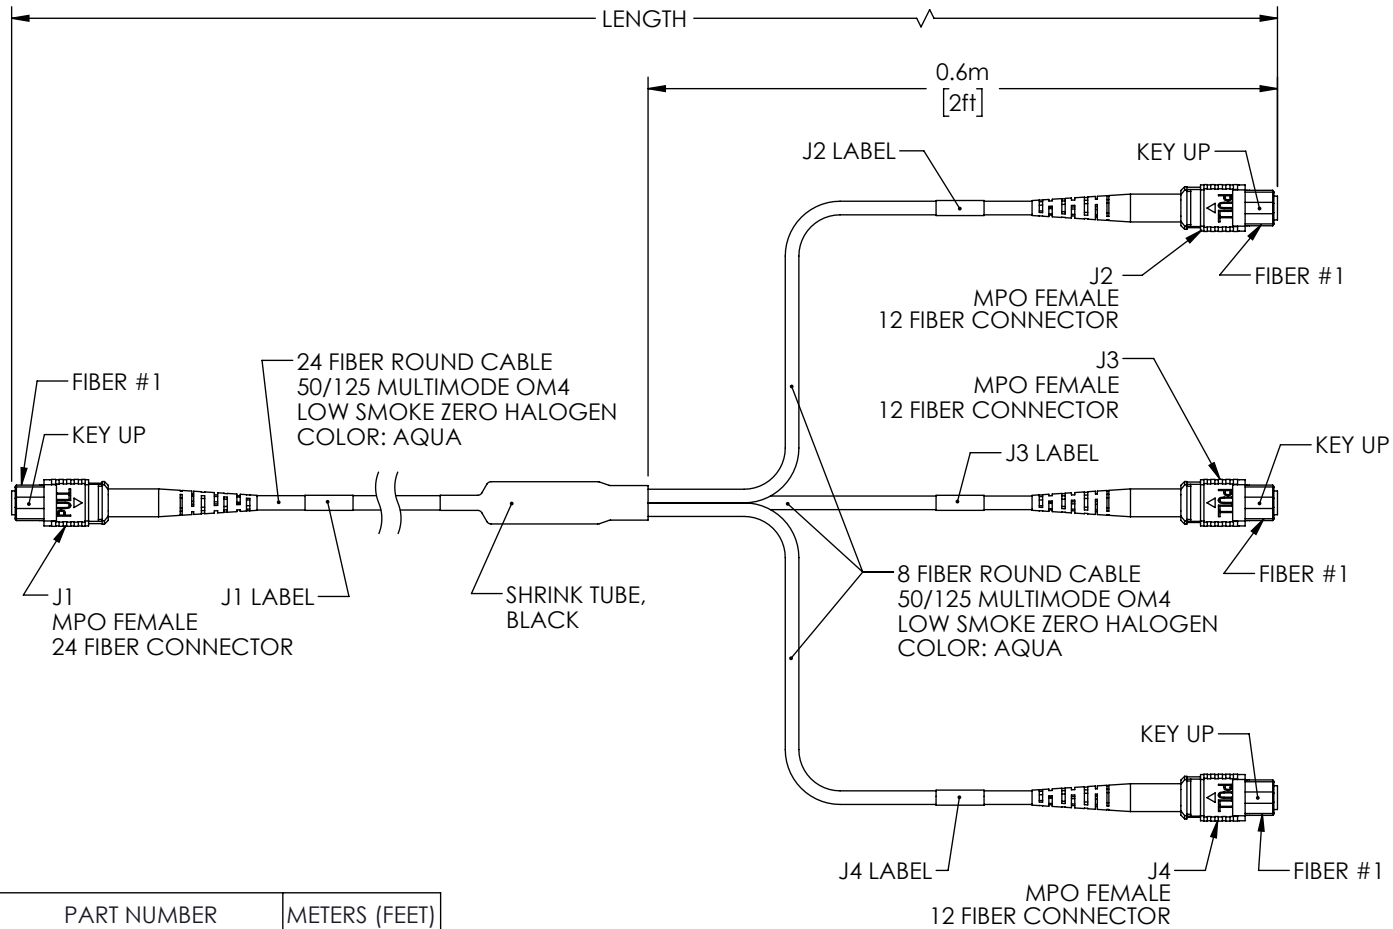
LENGTH

0.6m
[2ft]

J2 LABEL

KEY UP

PULL

J2
MPO FEMALE
12 FIBER CONNECTOR

FIBER #1

24 FIBER ROUND CABLE
50/125 MULTIMODE OM4
LOW SMOKE ZERO HALOGEN
COLOR: AQUA

J3
MPO FEMALE
12 FIBER CONNECTOR

FIBER #1

KEY UP

PULL

J3 LABEL

KEY UP

PULL

FIBER #1

J1
MPO FEMALE
24 FIBER CONNECTOR

J1 LABEL

SHRINK TUBE,
BLACK

8 FIBER ROUND CABLE
50/125 MULTIMODE OM4
LOW SMOKE ZERO HALOGEN
COLOR: AQUA

KEY UP

PULL

J4 LABEL

J4
MPO FEMALE
12 FIBER CONNECTOR

FIBER #1

| PART NUMBER | METERS (FEET) |
|---|---|